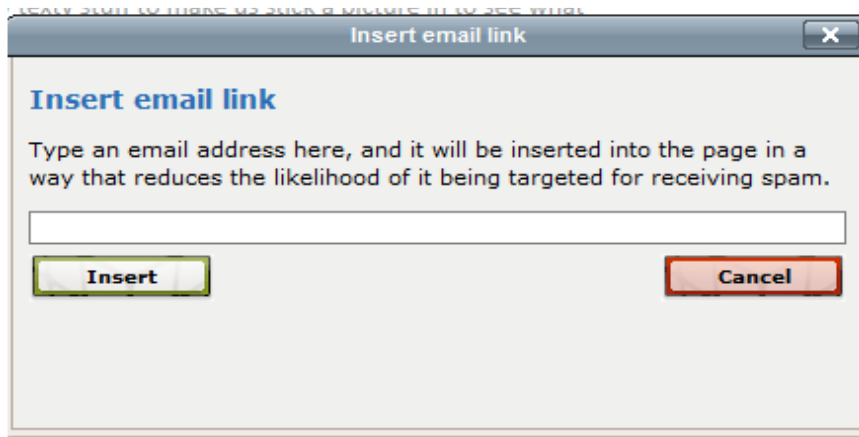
texty stuff to make us stick a picture in to see what

Insert email link

Insert email link

Type an email address here, and it will be inserted into the page in a way that reduces the likelihood of it being targeted for receiving spam.

Insert

Cancel